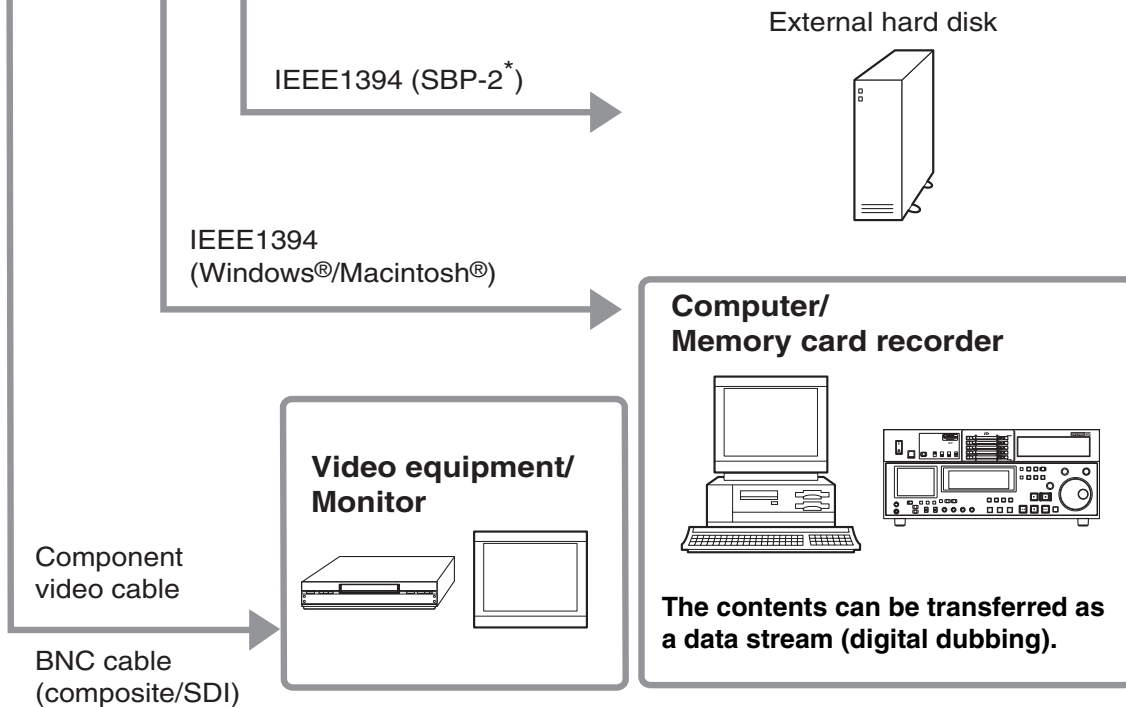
External hard disk

IEEE1394 (SBP-2$^*$)

IEEE1394 (Windows®/Macintosh®)

**Computer/ Memory card recorder**

**Video equipment/ Monitor**

Component video cable

BNC cable (composite/SDI)

**The contents can be transferred as a data stream (digital dubbing).**